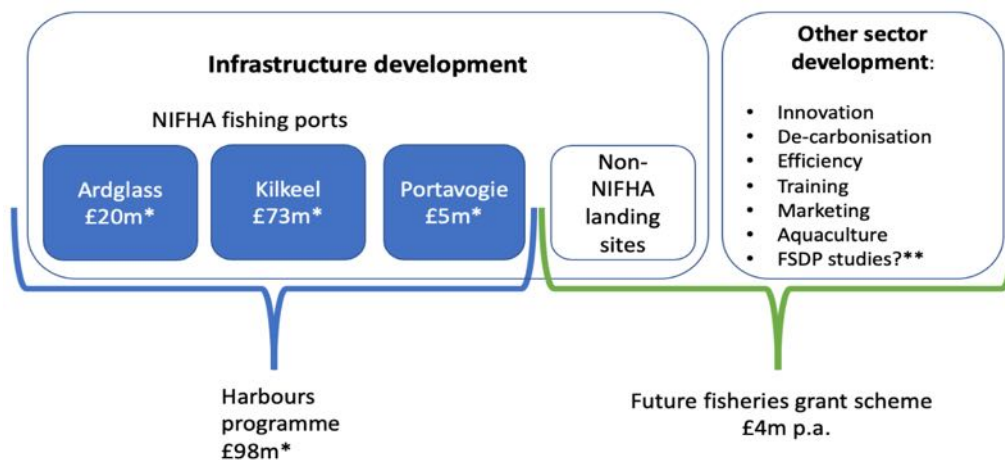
Infrastructure development

NIFHA fishing ports

Ardglass
£20m*

Kilkeel
£73m*

Portavogie
£5m*

Non-NIFHA landing sites

Other sector development:

- Innovation
- De-carbonisation
- Efficiency
- Training
- Marketing
- Aquaculture
- FSDP studies?**

Harbours programme
£98m*

Future fisheries grant scheme
£4m p.a.